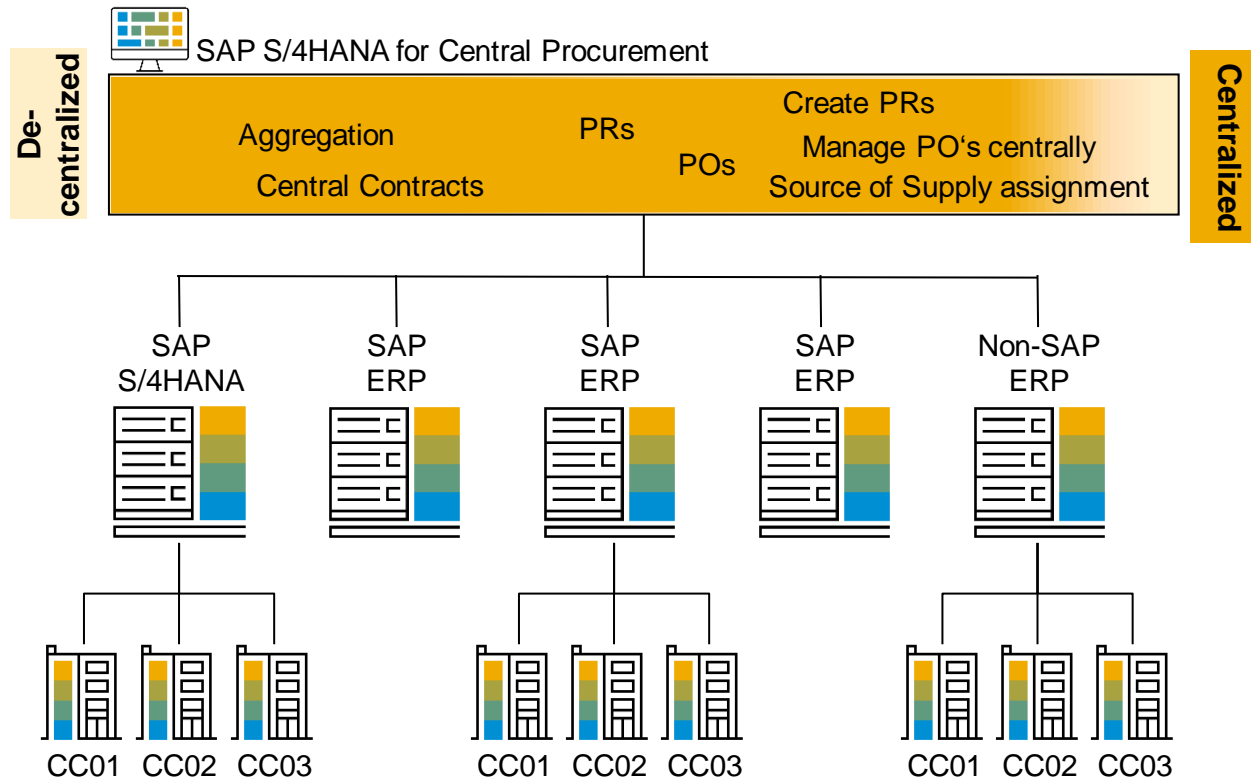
SAP S/4HANA for Central Procurement

De-centralized

Centralized

Aggregation

Central Contracts

PRs

POs

Create PRs

Manage PO‘s centrally

Source of Supply assignment

SAP S/4HANA

SAP ERP

SAP ERP

SAP ERP

Non-SAP ERP

CC01 CC02 CC03

CC01 CC02 CC03

CC01 CC02 CC03